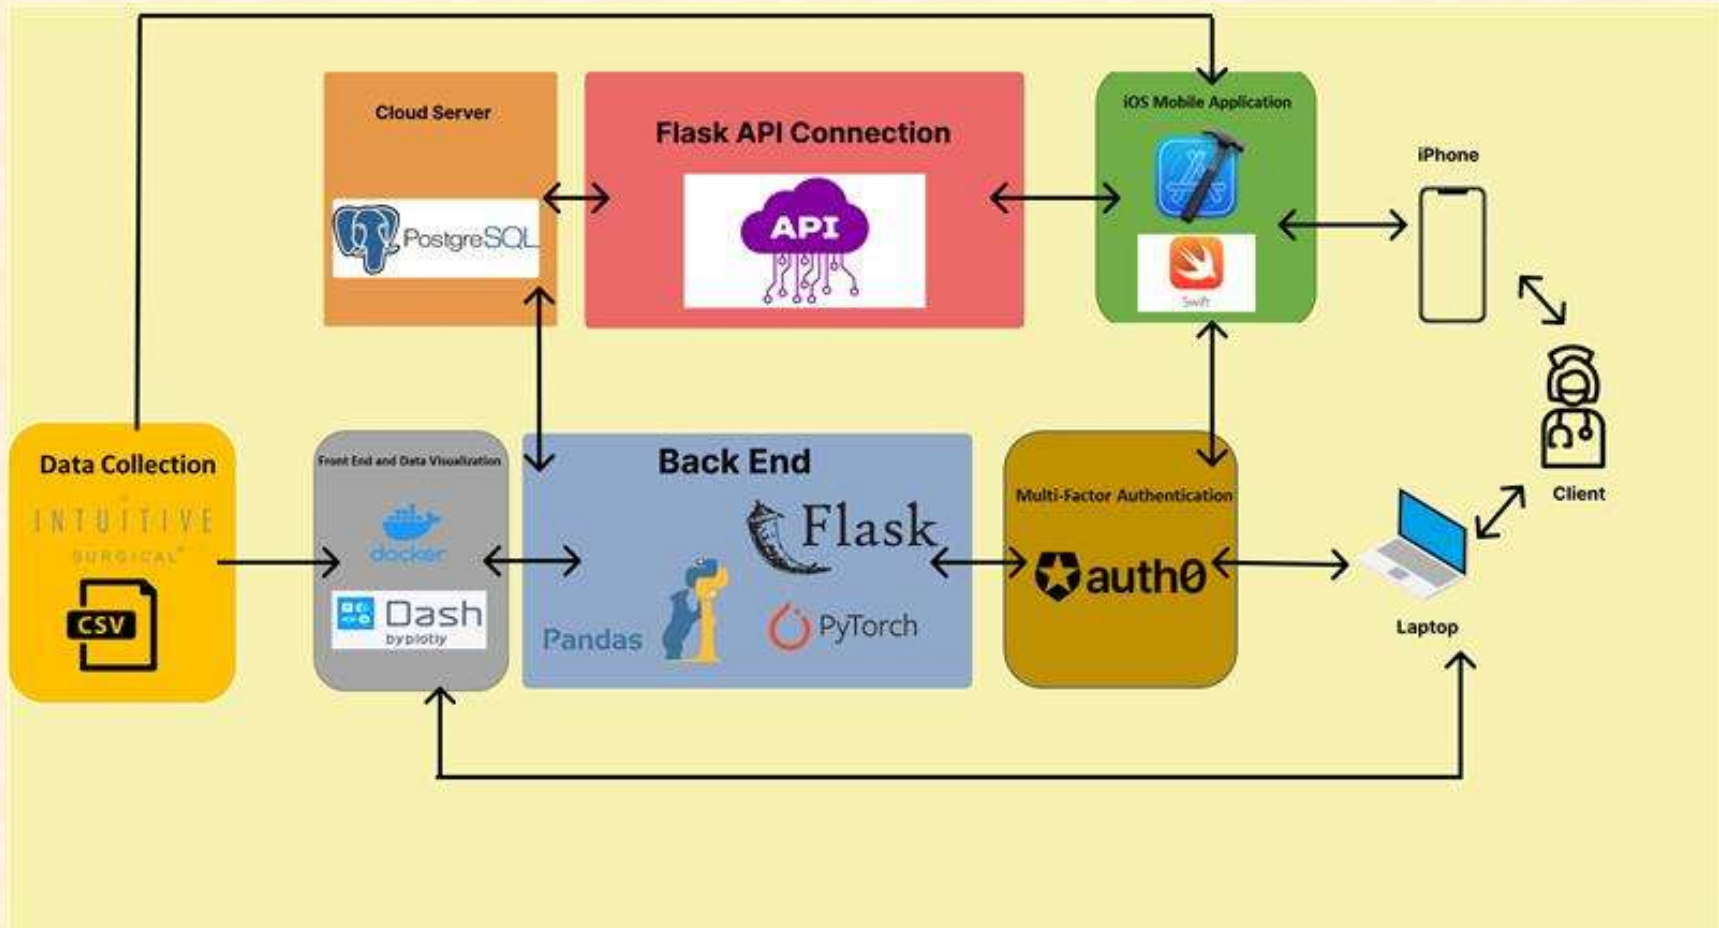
Cloud Server

PostgreSQL

Flask API Connection

API

iOS Mobile Application

Swift

iPhone

Client

Data Collection

INTUITIVE SURGICAL

CSV

Front End and Data Visualization

docker

Dash by plotly

Back End

Flask

Pandas

PyTorch

Multi-Factor Authentication

auth0

Laptop